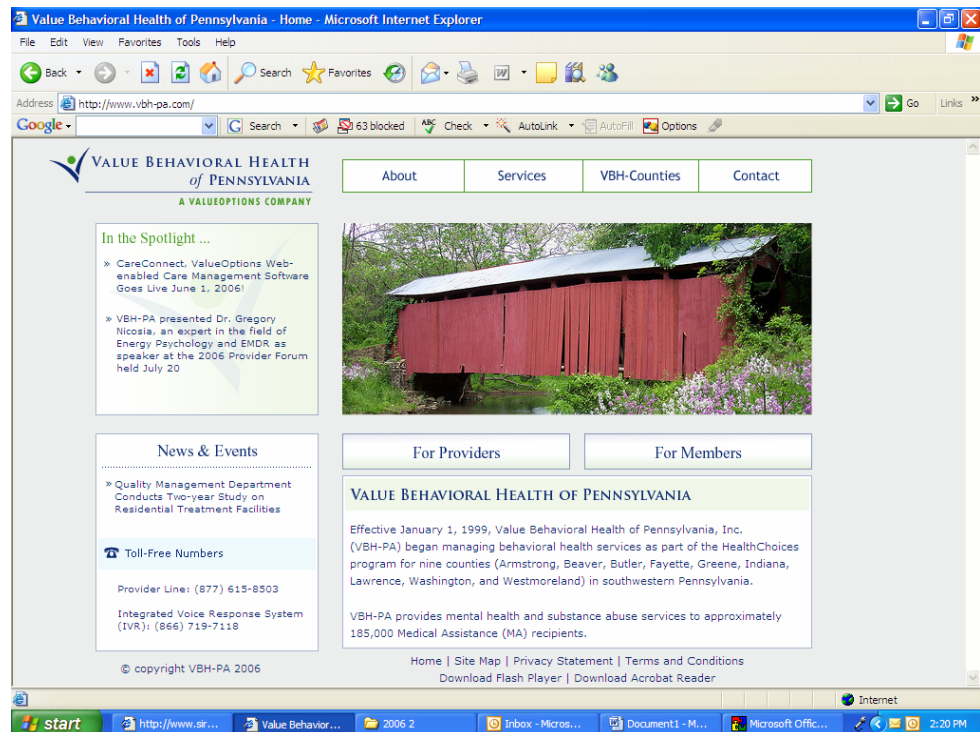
Value Behavioral Health of Pennsylvania - Home - Microsoft Internet Explorer

File Edit View Favorites Tools Help

Back Search Favorites

Address http://www.vbh-pa.com/ Go Links »

Google Search 63 blocked Check AutoLink AutoFill Options

VALUE BEHAVIORAL HEALTH of PENNSYLVANIA
A VALUEOPTIONS COMPANY

About | Services | VBH-Counties | Contact

In the Spotlight ...

» CareConnect, ValueOptions Web-enabled Care Management Software Goes Live June 1, 2006!

» VBH-PA presented Dr. Gregory Nicosia, an expert in the field of Energy Psychology and EMDR as speaker at the 2006 Provider Forum held July 20

News & Events

» Quality Management Department Conducts Two-year Study on Residential Treatment Facilities

Toll-Free Numbers

Provider Line: (877) 615-8503

Integrated Voice Response System (IVR): (866) 719-7118

© copyright VBH-PA 2006

For Providers

For Members

VALUE BEHAVIORAL HEALTH OF PENNSYLVANIA

Effective January 1, 1999, Value Behavioral Health of Pennsylvania, Inc. (VBH-PA) began managing behavioral health services as part of the HealthChoices program for nine counties (Armstrong, Beaver, Butler, Fayette, Greene, Indiana, Lawrence, Washington, and Westmoreland) in southwestern Pennsylvania.

VBH-PA provides mental health and substance abuse services to approximately 185,000 Medical Assistance (MA) recipients.

Home | Site Map | Privacy Statement | Terms and Conditions
Download Flash Player | Download Acrobat Reader

Internet

start http://www.sir... Value Behavior... 2006 2 Inbox - Micros... Document1 - M... Microsoft Offic... 2:20 PM